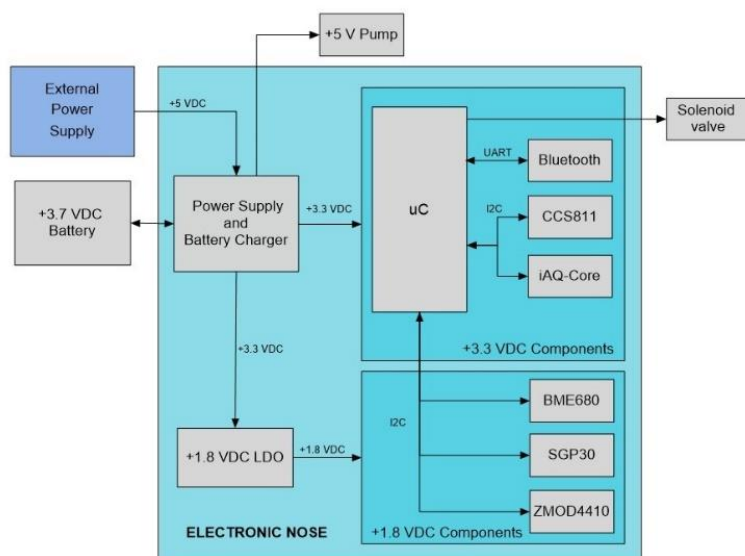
+5 V Pump

External Power Supply

+5 VDC

Solenoid valve

UART

Bluetooth

+3.7 VDC Battery

Power Supply and Battery Charger

+3.3 VDC

uC

I2C

CCS811

iAQ-Core

+3.3 VDC

+3.3 VDC Components

I2C

BME680

+1.8 VDC LDO

+1.8 VDC

SGP30

ZMOD4410

ELECTRONIC NOSE

+1.8 VDC Components